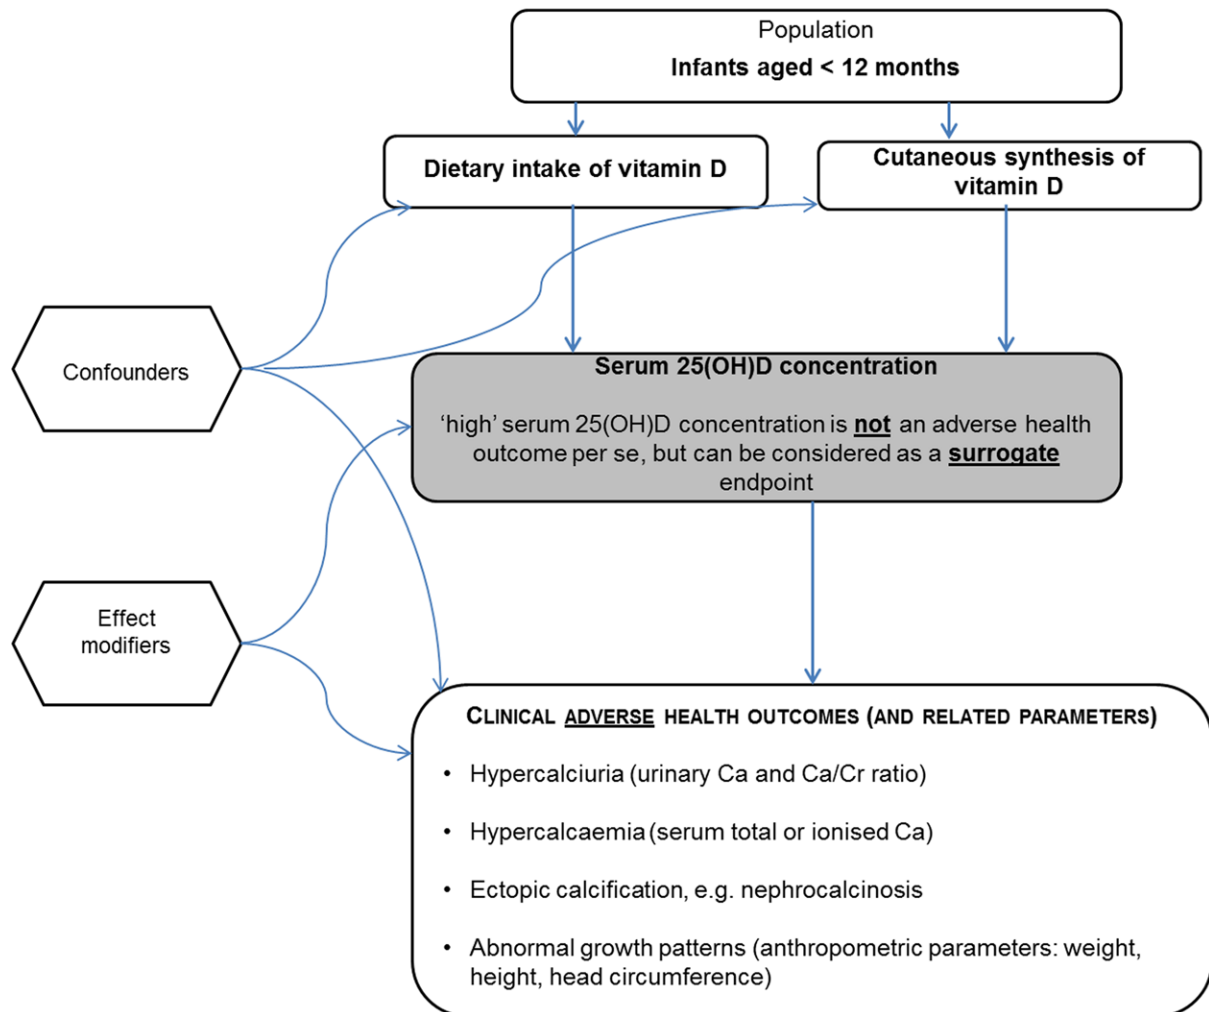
Population
Infants aged < 12 months

Dietary intake of vitamin D

Cutaneous synthesis of vitamin D

Confounders

Serum 25(OH)D concentration

'high' serum 25(OH)D concentration is not an adverse health outcome per se, but can be considered as a surrogate endpoint

Effect modifiers

CLINICAL ADVERSE HEALTH OUTCOMES (AND RELATED PARAMETERS)

• Hypercalciuria (urinary Ca and Ca/Cr ratio)

• Hypercalcaemia (serum total or ionised Ca)

• Ectopic calcification, e.g. nephrocalcinosis

• Abnormal growth patterns (anthropometric parameters: weight, height, head circumference)